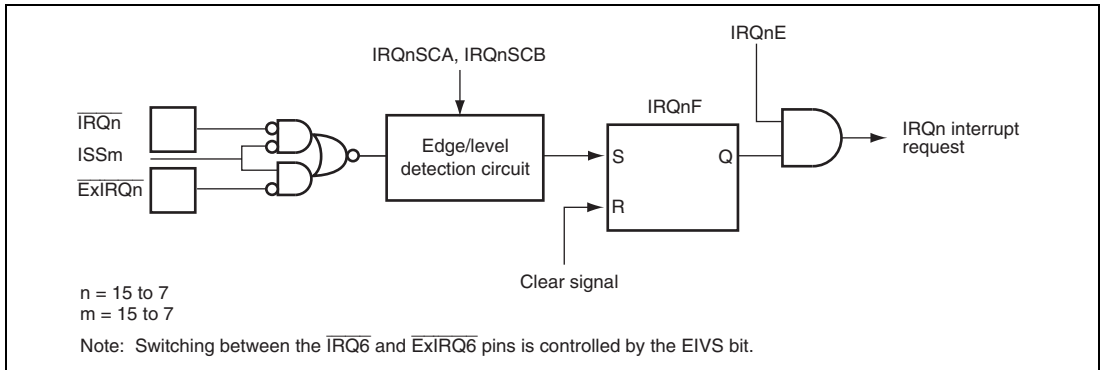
IRQnSCA, IRQnSCB

IRQnE

IRQnF

$\overline{IRQn}$

ISSm

$\overline{ExIRQn}$

Edge/level detection circuit

S

Q

R

IRQn interrupt request

Clear signal

n = 15 to 7
m = 15 to 7

Note: Switching between the $\overline{IRQ6}$ and $\overline{ExIRQ6}$ pins is controlled by the EIVS bit.